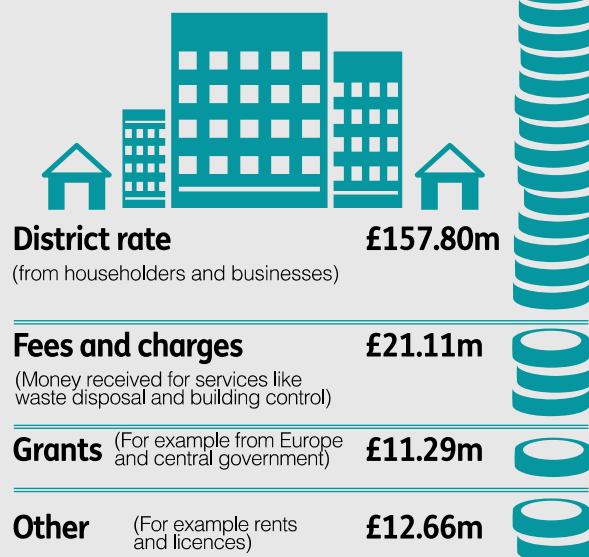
District rate £157.80m
(from householders and businesses)

Fees and charges £21.11m
(Money received for services like waste disposal and building control)

Grants (For example from Europe and central government) £11.29m

Other (For example rents and licences) £12.66m